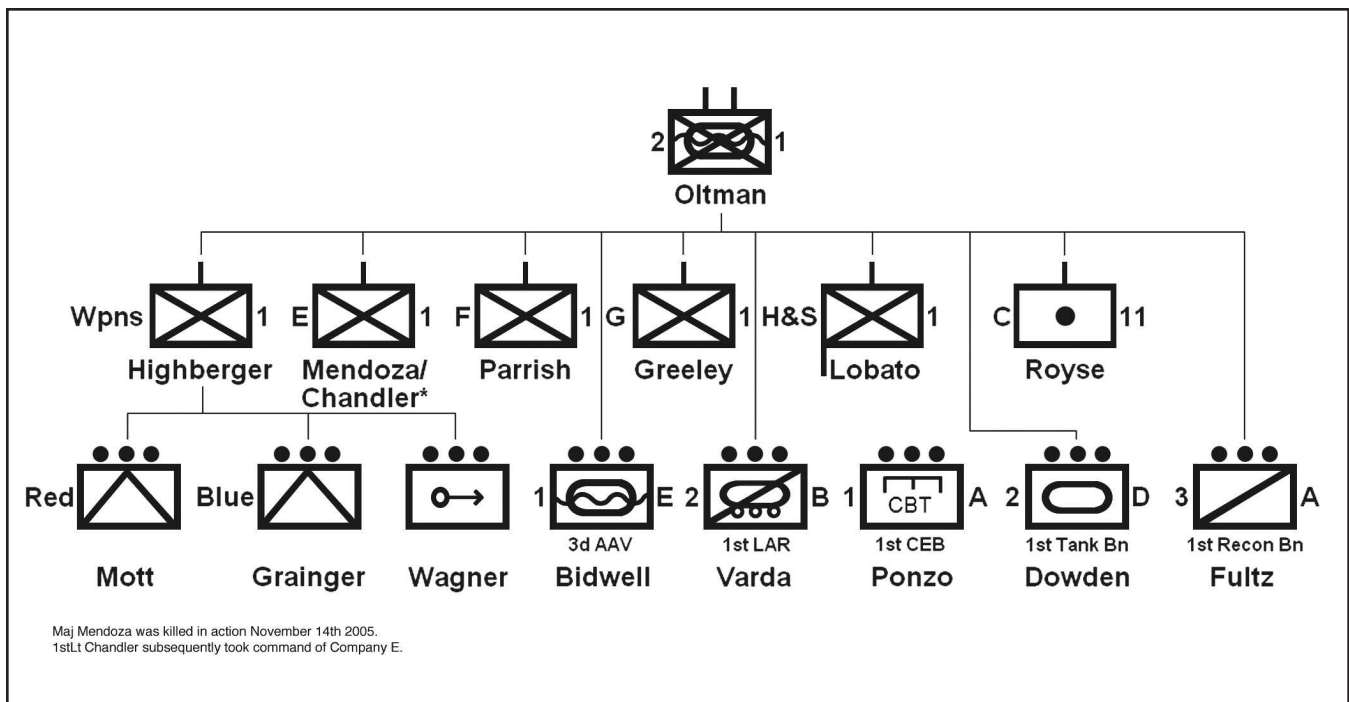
2 1
Oltman

Wpns 1
Highberger

E 1
Mendoza/
Chandler*

F 1
Parrish

G 1
Greeley

H&S 1
Lobato

C 11
Royse

Red
Mott

Blue
Grainger

Wagner

1 E
3d AAV
Bidwell

2 B
1st LAR
Varda

1 CBT A
1st CEB
Ponzo

2 D
1st Tank Bn
Dowden

3 A
1st Recon Bn
Fultz

Maj Mendoza was killed in action November 14th 2005.
1stLt Chandler subsequently took command of Company E.